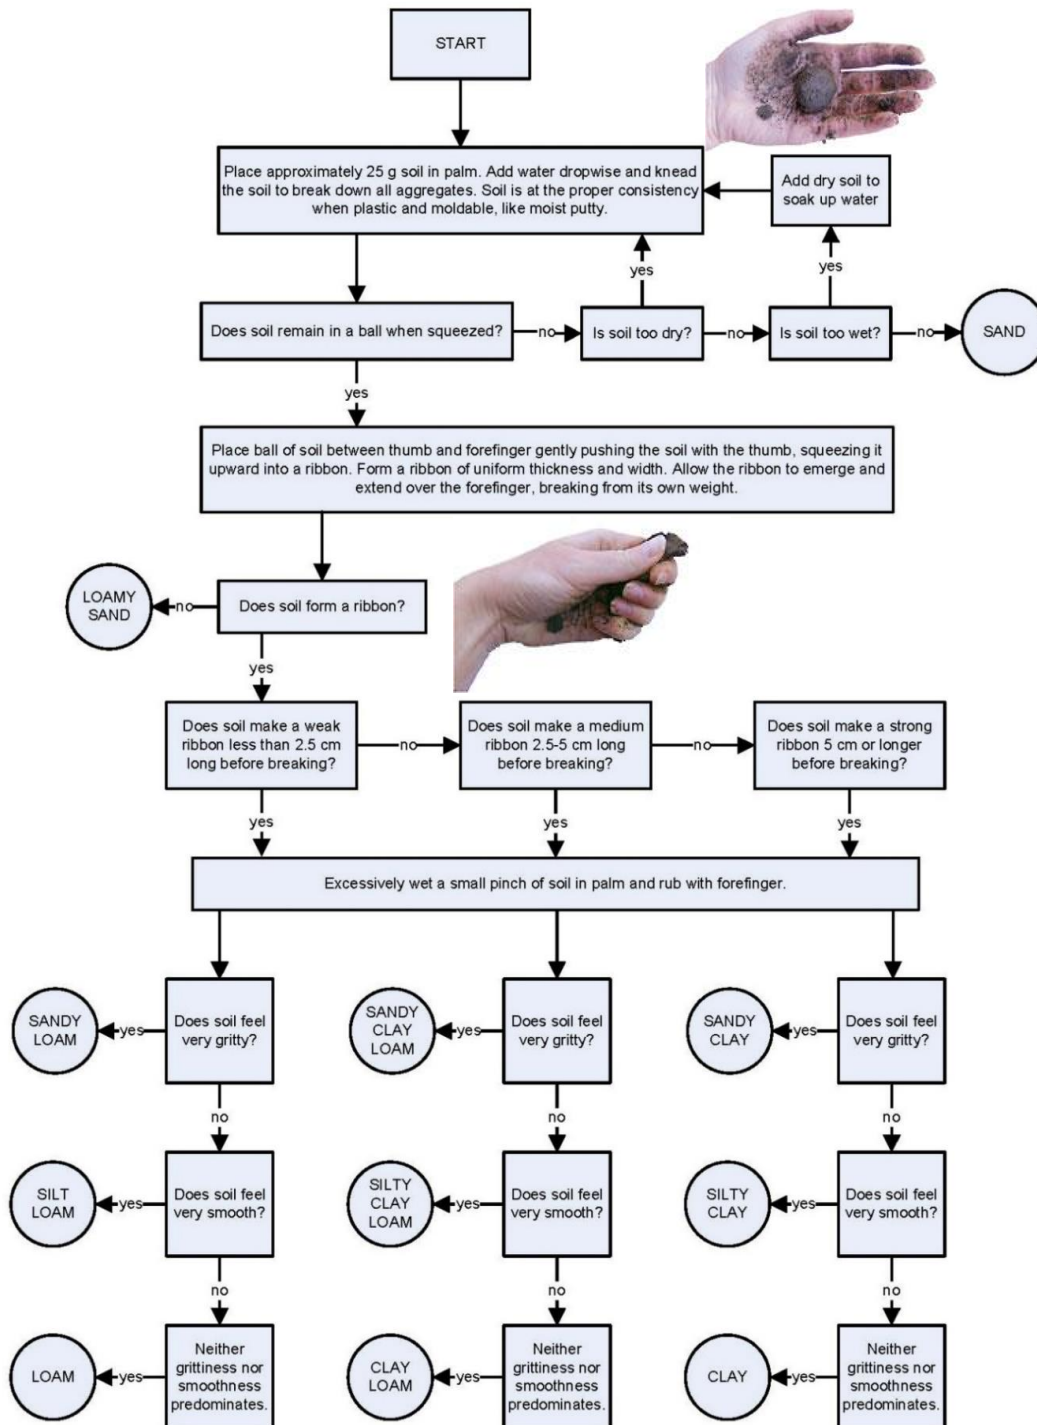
START

Place approximately 25 g soil in palm. Add water dropwise and knead the soil to break down all aggregates. Soil is at the proper consistency when plastic and moldable, like moist putty.

Add dry soil to soak up water

yes

yes

Does soil remain in a ball when squeezed?

no

Is soil too dry?

no

Is soil too wet?

no

SAND

yes

Place ball of soil between thumb and forefinger gently pushing the soil with the thumb, squeezing it upward into a ribbon. Form a ribbon of uniform thickness and width. Allow the ribbon to emerge and extend over the forefinger, breaking from its own weight.

LOAMY SAND

no

Does soil form a ribbon?

yes

Does soil make a weak ribbon less than 2.5 cm long before breaking?

no

Does soil make a medium ribbon 2.5-5 cm long before breaking?

no

Does soil make a strong ribbon 5 cm or longer before breaking?

yes

yes

yes

Excessively wet a small pinch of soil in palm and rub with forefinger.

SANDY LOAM

yes

Does soil feel very gritty?

SANDY CLAY LOAM

yes

Does soil feel very gritty?

SANDY CLAY

yes

Does soil feel very gritty?

no

no

no

SILT LOAM

yes

Does soil feel very smooth?

SILTY CLAY LOAM

yes

Does soil feel very smooth?

SILTY CLAY

yes

Does soil feel very smooth?

no

no

no

LOAM

yes

Neither grittiness nor smoothness predominates.

CLAY LOAM

yes

Neither grittiness nor smoothness predominates.

CLAY

yes

Neither grittiness nor smoothness predominates.